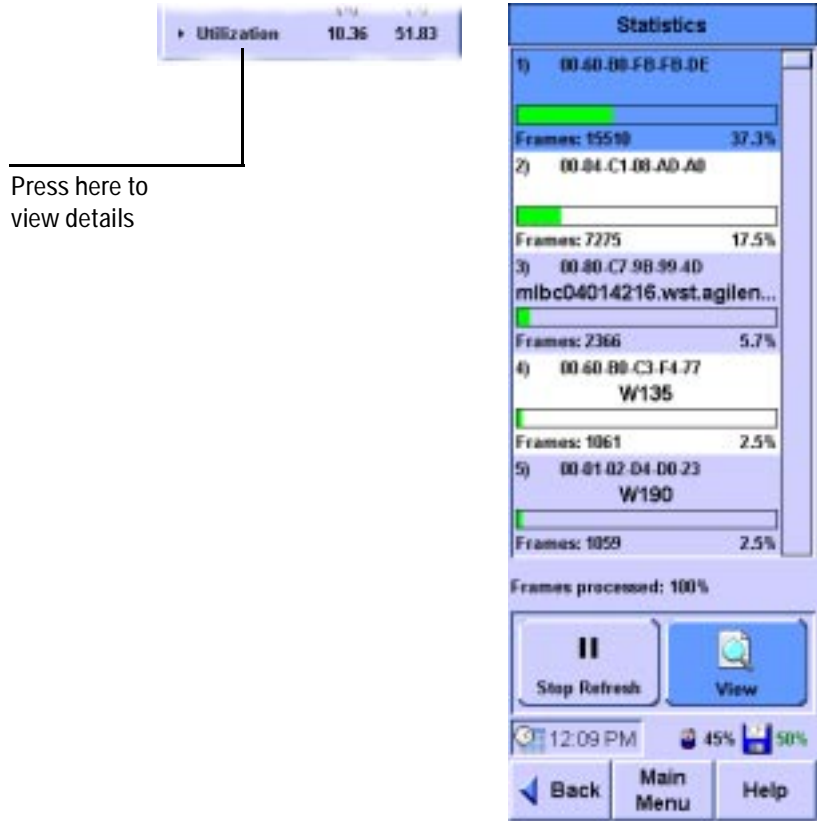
Utilization 10.36 51.83

Press here to view details

Statistics

1) 00-60-B0-FB-FB-DE

Frames: 15510 37.3%

2) 00-04-C1-08-AD-A0

Frames: 7275 17.5%

3) 00-80-C7-9B-99-4D
mlbc04014216.wst.agilen...

Frames: 2366 5.7%

4) 00-60-B0-C3-F4-77
W135

Frames: 1061 2.5%

5) 00-01-02-D4-D0-23
W190

Frames: 1059 2.5%

Frames processed: 100%

Stop Refresh

View

12:09 PM 45% 50%

Back

Main Menu

Help